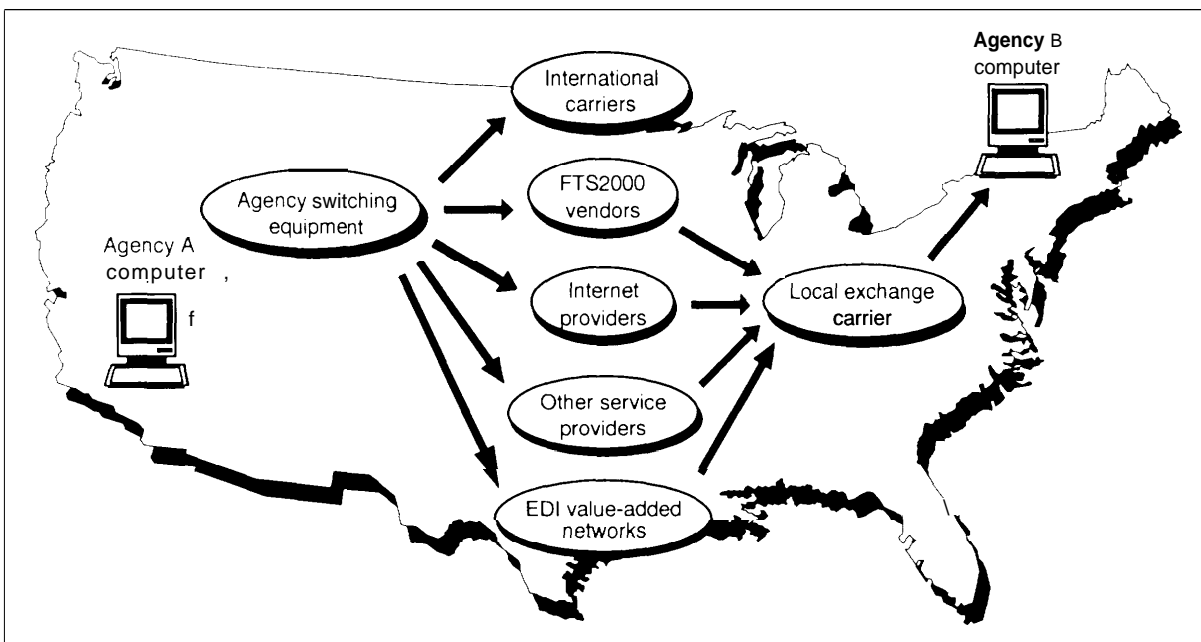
Agency B computer

International carriers

Agency switching equipment

FTS2000 vendors

Agency A computer ,

f

Internet providers

Local exchange carrier

Other service providers

EDI value-added networks